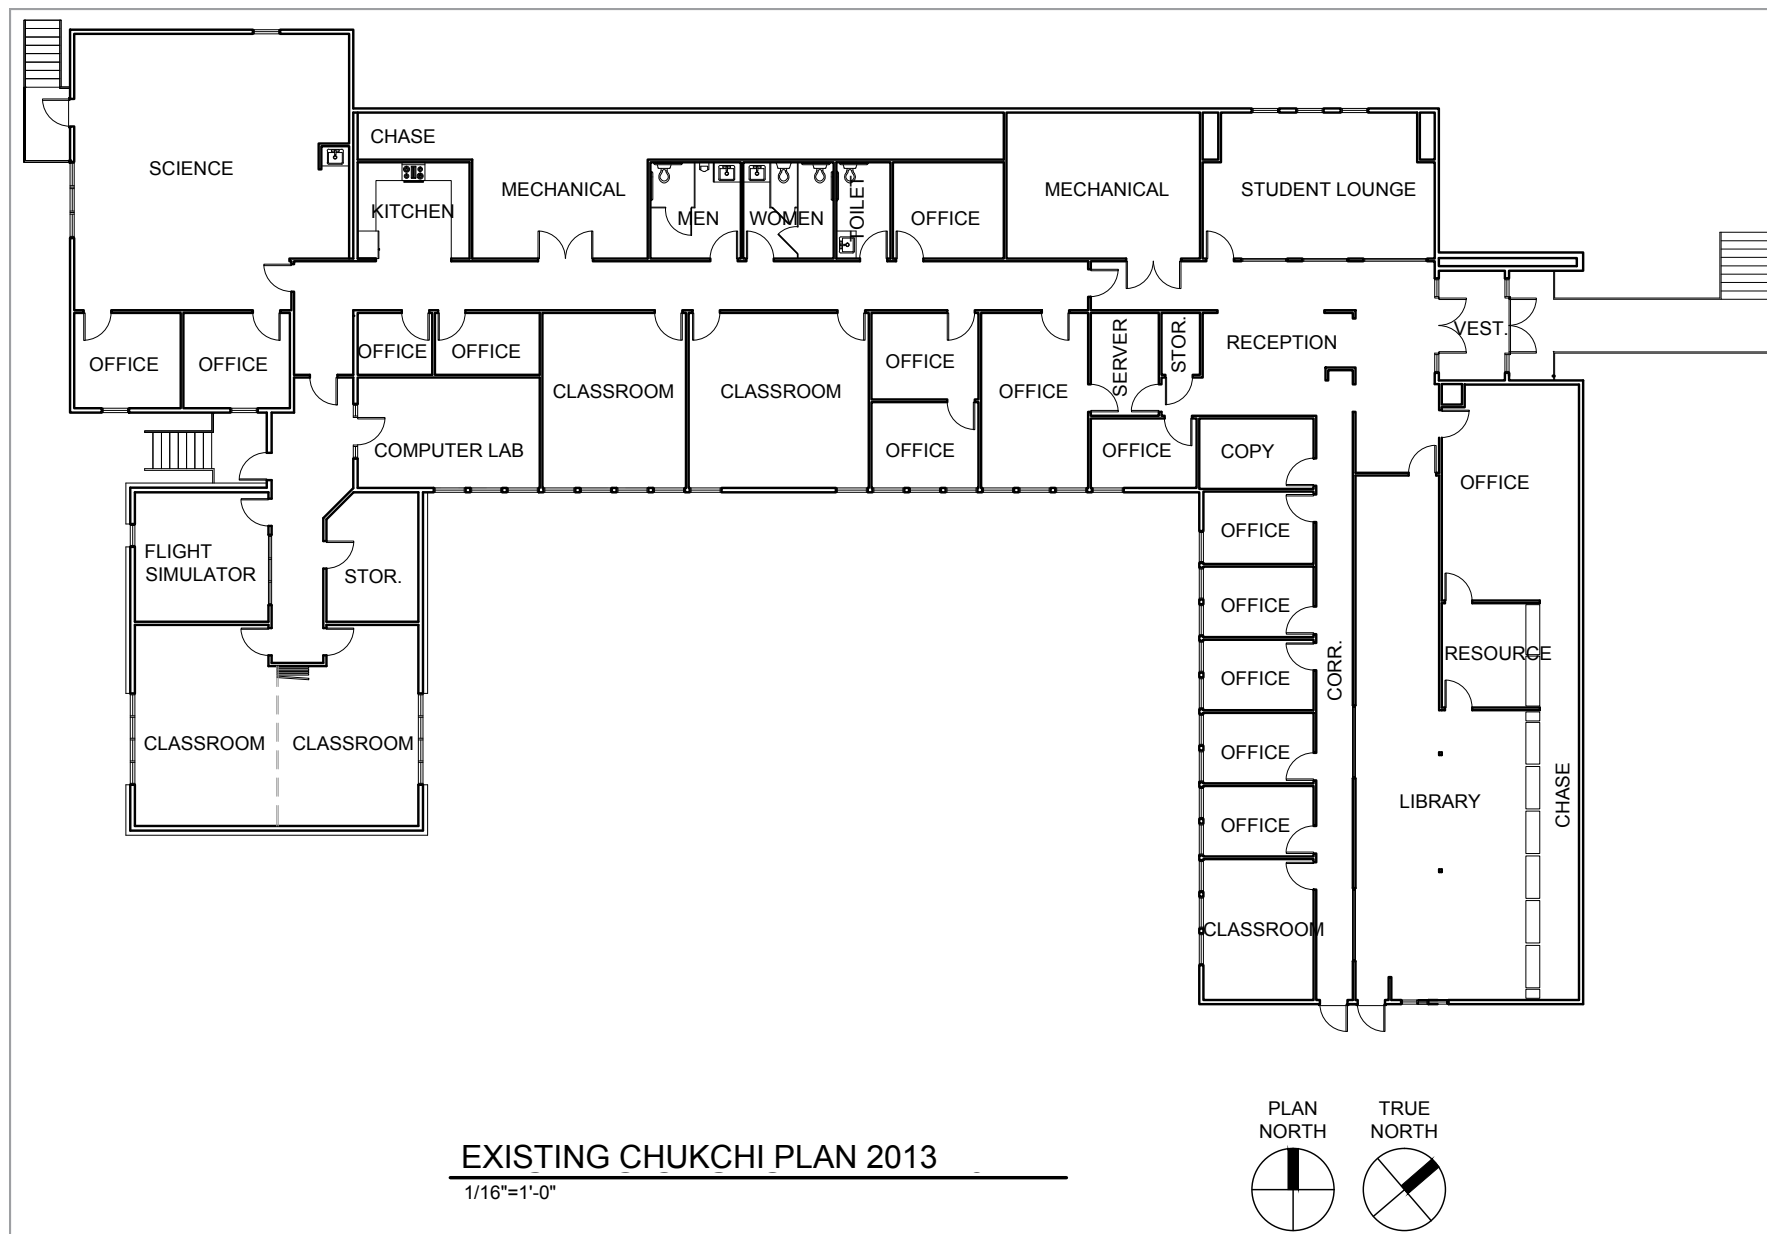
SCIENCE

CHASE

KITCHEN

MECHANICAL

MEN

WOMEN

TOILET

OFFICE

MECHANICAL

STUDENT LOUNGE

OFFICE

OFFICE

OFFICE

OFFICE

CLASSROOM

CLASSROOM

OFFICE

OFFICE

SERVER

STOR.

RECEPTION

VEST.

COMPUTER LAB

OFFICE

OFFICE

COPY

OFFICE

FLIGHT SIMULATOR

STOR.

OFFICE

OFFICE

OFFICE

RESOURCE

CORR.

CLASSROOM

CLASSROOM

OFFICE

LIBRARY

CHASE

OFFICE

CLASSROOM

PLAN NORTH

TRUE NORTH

EXISTING CHUKCHI PLAN 2013

1/16"=1'-0"